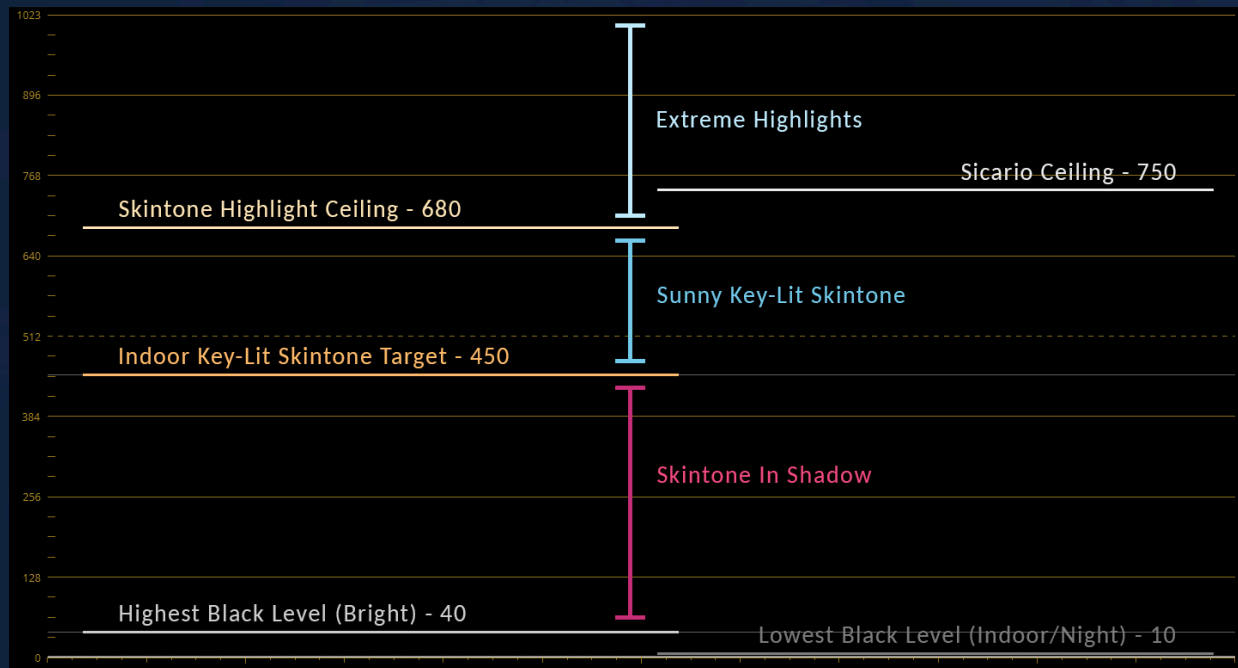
1023
896
768
640
512
384
256
128
0

Extreme Highlights
Sicario Ceiling - 750
Skintone Highlight Ceiling - 680
Sunny Key-Lit Skintone
Indoor Key-Lit Skintone Target - 450
Skintone In Shadow
Highest Black Level (Bright) - 40
Lowest Black Level (Indoor/Night) - 10